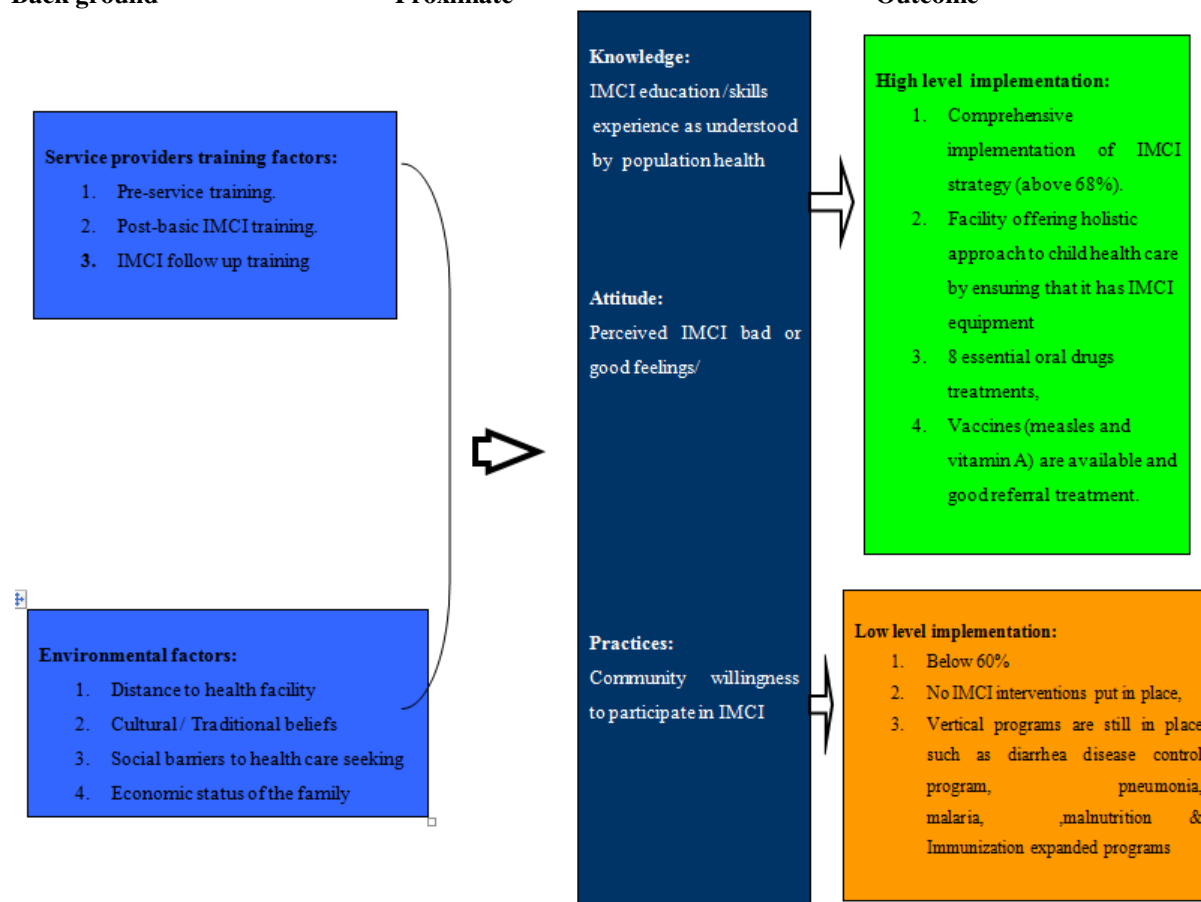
Back ground Proximate Outcome

Service providers training factors:
1. Pre-service training.
2. Post-basic IMCI training.
3. IMCI follow up training

Environmental factors:
1. Distance to health facility
2. Cultural / Traditional beliefs
3. Social barriers to health care seeking
4. Economic status of the family

Knowledge:
IMCI education /skills experience as understood by population health

Attitude:
Perceived IMCI bad or good feelings/

Practices:
Community willingness to participate in IMCI

High level implementation:
1. Comprehensive implementation of IMCI strategy (above 68%).
2. Facility offering holistic approach to child health care by ensuring that it has IMCI equipment
3. 8 essential oral drugs treatments,
4. Vaccines (measles and vitamin A) are available and good referral treatment.

Low level implementation:
1. Below 60%
2. No IMCI interventions put in place,
3. Vertical programs are still in place such as diarrhea disease control program, pneumonia, malaria, ,malnutrition & Immunization expanded programs